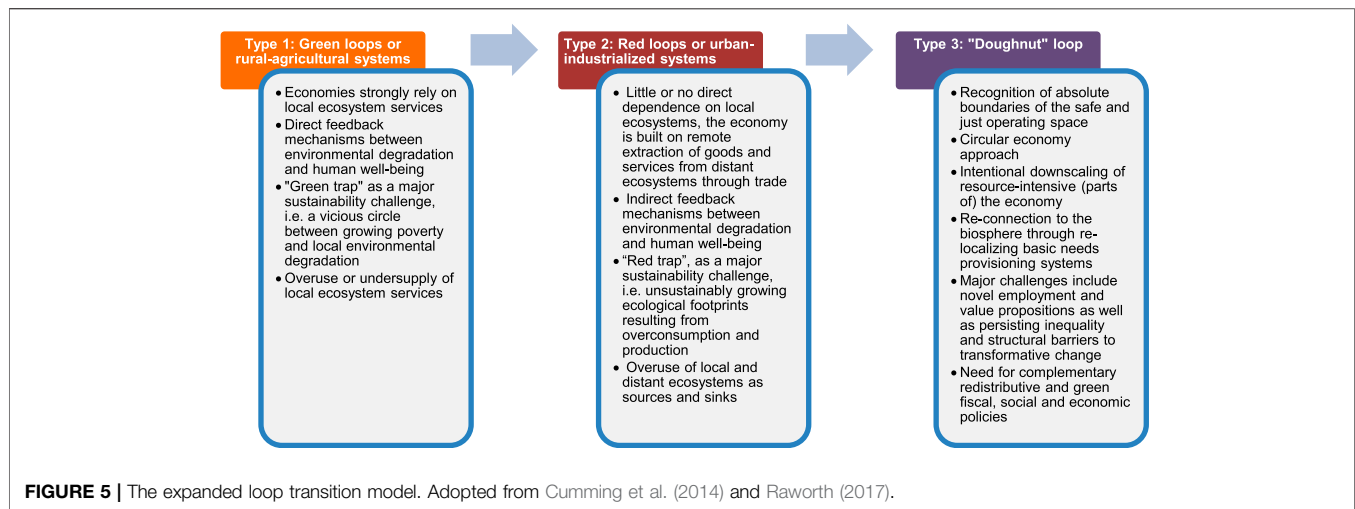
Type 1: Green loops or rural-agricultural systems

- Economies strongly rely on local ecosystem services
- Direct feedback mechanisms between environmental degradation and human well-being
- "Green trap" as a major sustainability challenge, i.e. a vicious circle between growing poverty and local environmental degradation
- Overuse or undersupply of local ecosystem services

Type 2: Red loops or urban-industrialized systems

- Little or no direct dependence on local ecosystems, the economy is built on remote extraction of goods and services from distant ecosystems through trade
- Indirect feedback mechanisms between environmental degradation and human well-being
- "Red trap", as a major sustainability challenge, i.e. unsustainably growing ecological footprints resulting from overconsumption and production
- Overuse of local and distant ecosystems as sources and sinks

Type 3: "Doughnut" loop

- Recognition of absolute boundaries of the safe and just operating space
- Circular economy approach
- Intentional downscaling of resource-intensive (parts of) the economy
- Re-connection to the biosphere through re-localizing basic needs provisioning systems
- Major challenges include novel employment and value propositions as well as persisting inequality and structural barriers to transformative change
- Need for complementary redistributive and green fiscal, social and economic policies

**FIGURE 5 |** The expanded loop transition model. Adopted from Cumming et al. (2014) and Raworth (2017).